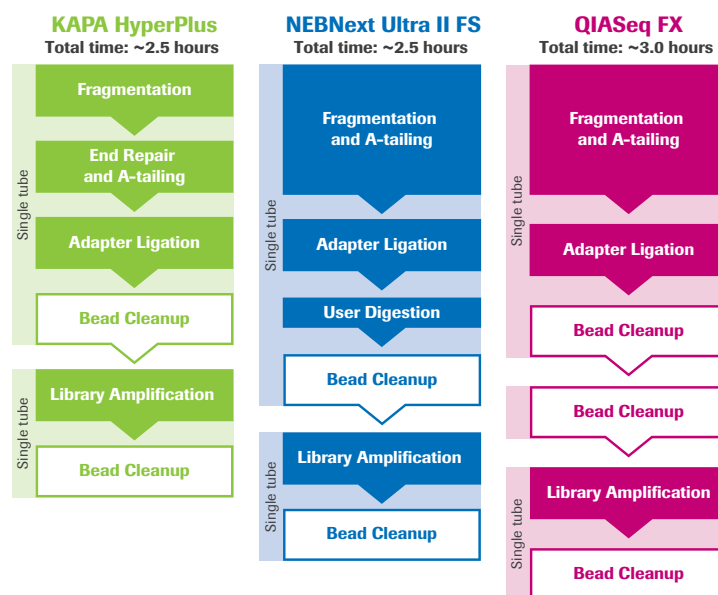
KAPA HyperPlus
Total time: ~2.5 hours

Single tube

Fragmentation

End Repair and A-tailing

Adapter Ligation

Bead Cleanup

Single tube

Library Amplification

Bead Cleanup

NEBNext Ultra II FS
Total time: ~2.5 hours

Single tube

Fragmentation and A-tailing

Adapter Ligation

User Digestion

Bead Cleanup

Single tube

Library Amplification

Bead Cleanup

QIASeq FX
Total time: ~3.0 hours

Single tube

Fragmentation and A-tailing

Adapter Ligation

Bead Cleanup

Bead Cleanup

Single tube

Library Amplification

Bead Cleanup